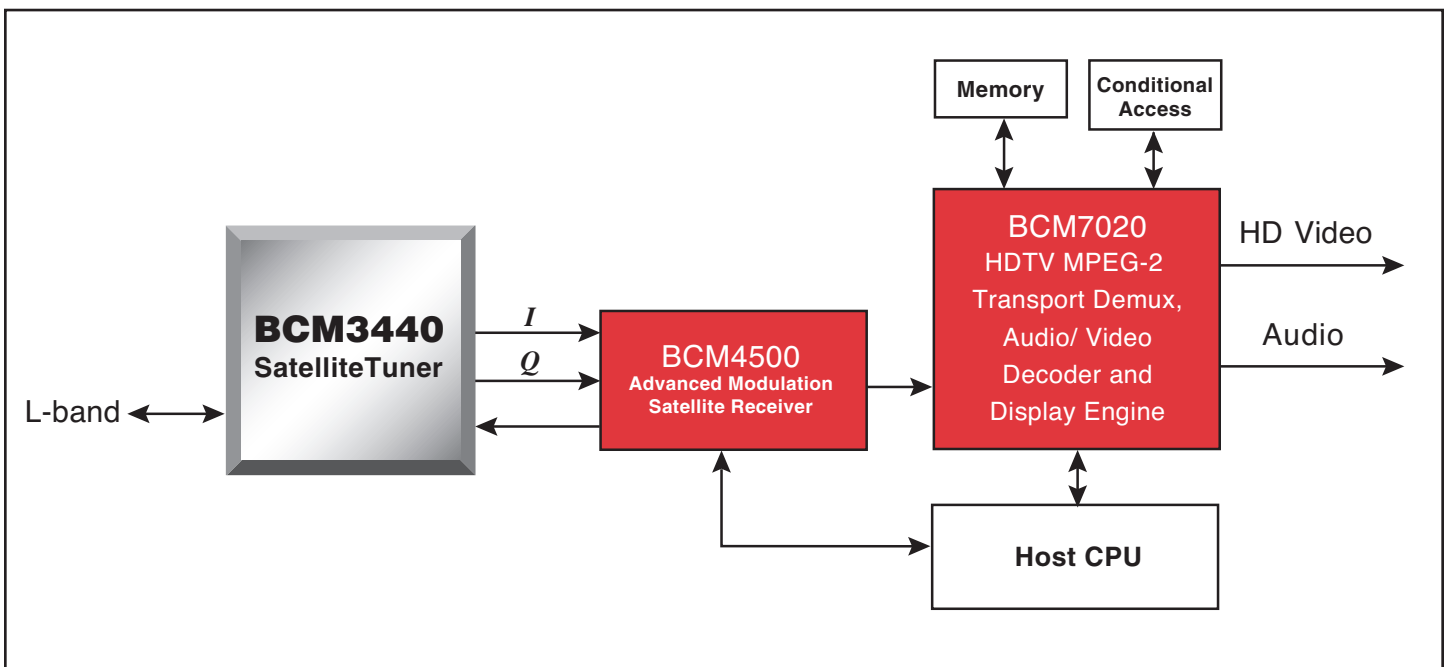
Memory

Conditional Access

BCM7020
HDTV MPEG-2
Transport Demux,
Audio/ Video
Decoder and
Display Engine

HD Video

Audio

BCM3440
SatelliteTuner

I

Q

BCM4500
Advanced Modulation
Satellite Receiver

L-band

Host CPU